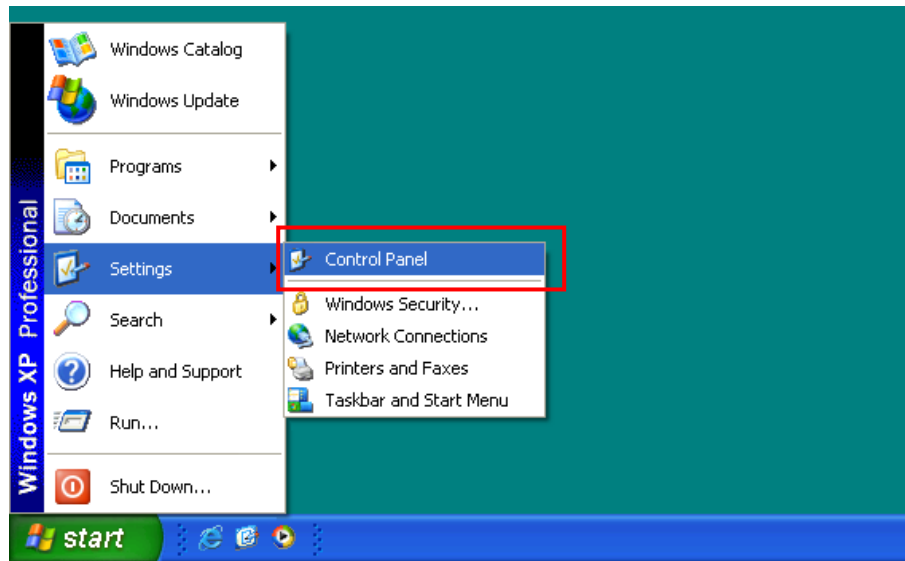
Windows XP Professional

Windows Catalog

Windows Update

Programs

Documents

Settings

Search

Help and Support

Run...

Shut Down...

Control Panel

Windows Security...

Network Connections

Printers and Faxes

Taskbar and Start Menu

start